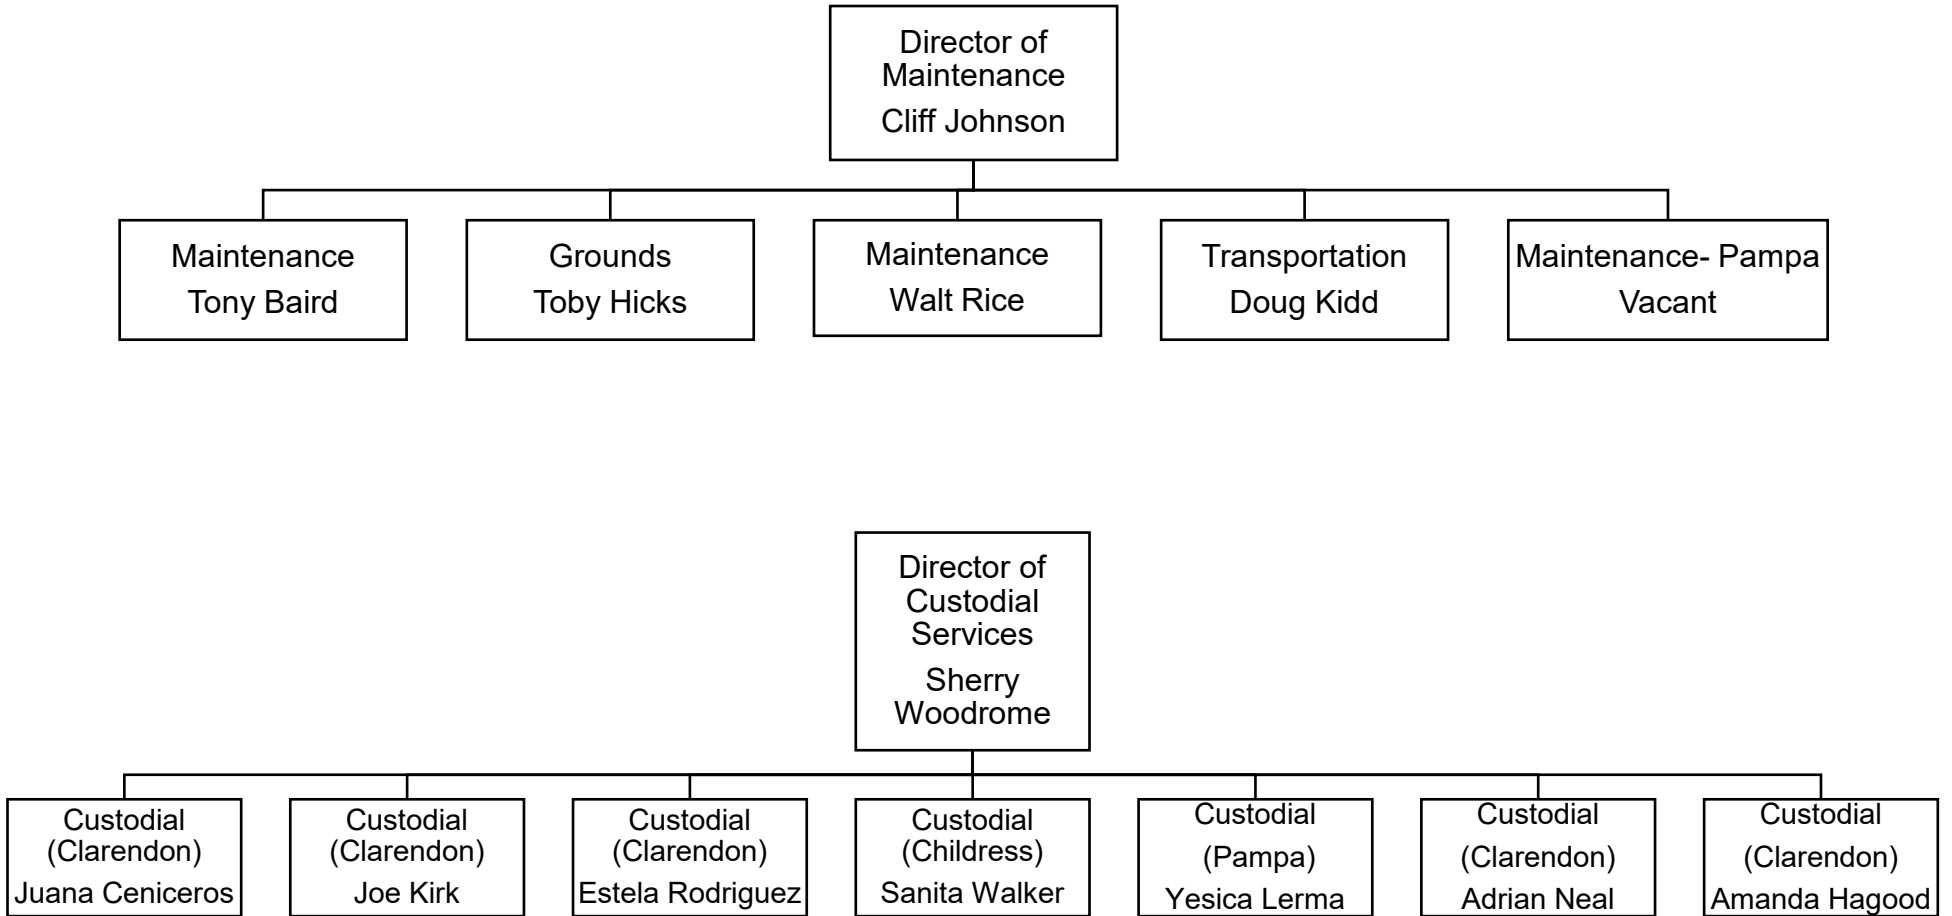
Director of Maintenance
Cliff Johnson

Maintenance
Tony Baird

Grounds
Toby Hicks

Maintenance
Walt Rice

Transportation
Doug Kidd

Maintenance- Pampa
Vacant

Director of Custodial Services
Sherry Woodrome

Custodial (Clarendon)
Juana Ceniceros

Custodial (Clarendon)
Joe Kirk

Custodial (Clarendon)
Estela Rodriguez

Custodial (Childress)
Sanita Walker

Custodial
(Pampa)
Yesica Lerma

Custodial
(Clarendon)
Adrian Neal

Custodial
(Clarendon)
Amanda Hagood